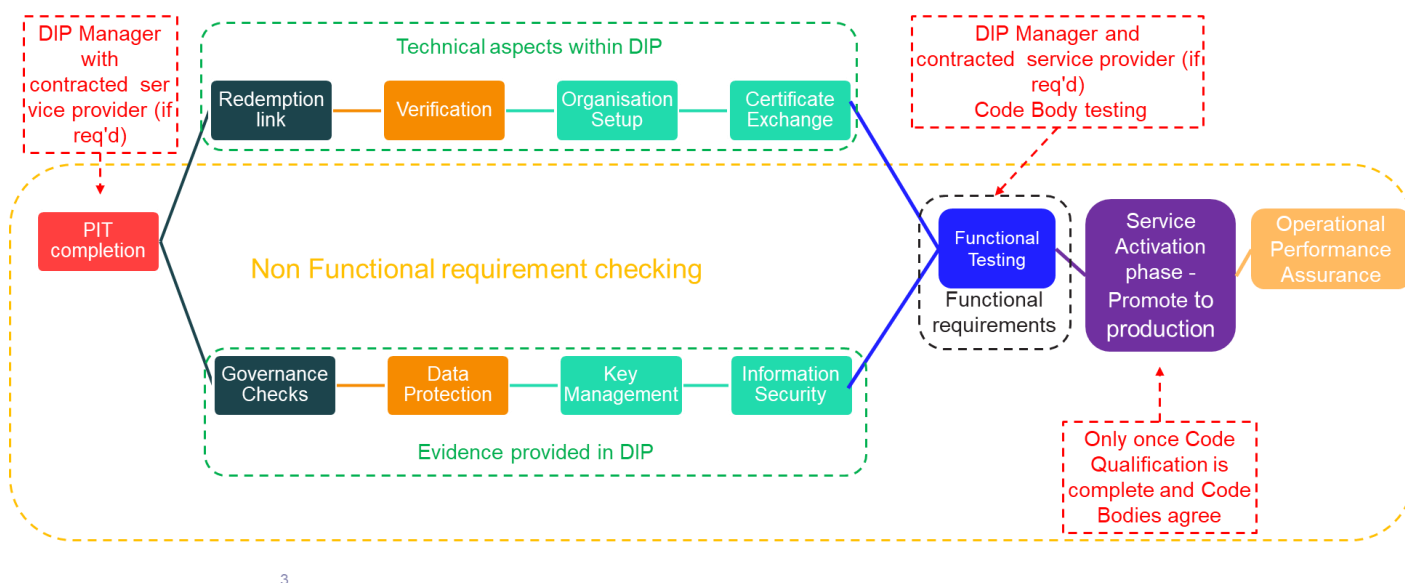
DIP Manager with contracted ser vice provider (if req'd)

Technical aspects within DIP

Redemption link

Verification

Organisation Setup

Certificate Exchange

DIP Manager and contracted service provider (if req'd)
Code Body testing

PIT completion

Non Functional requirement checking

Functional Testing

Functional requirements

Service Activation phase - Promote to production

Operational Performance Assurance

Governance Checks

Data Protection

Key Management

Information Security

Evidence provided in DIP

Only once Code Qualification is complete and Code Bodies agree

3